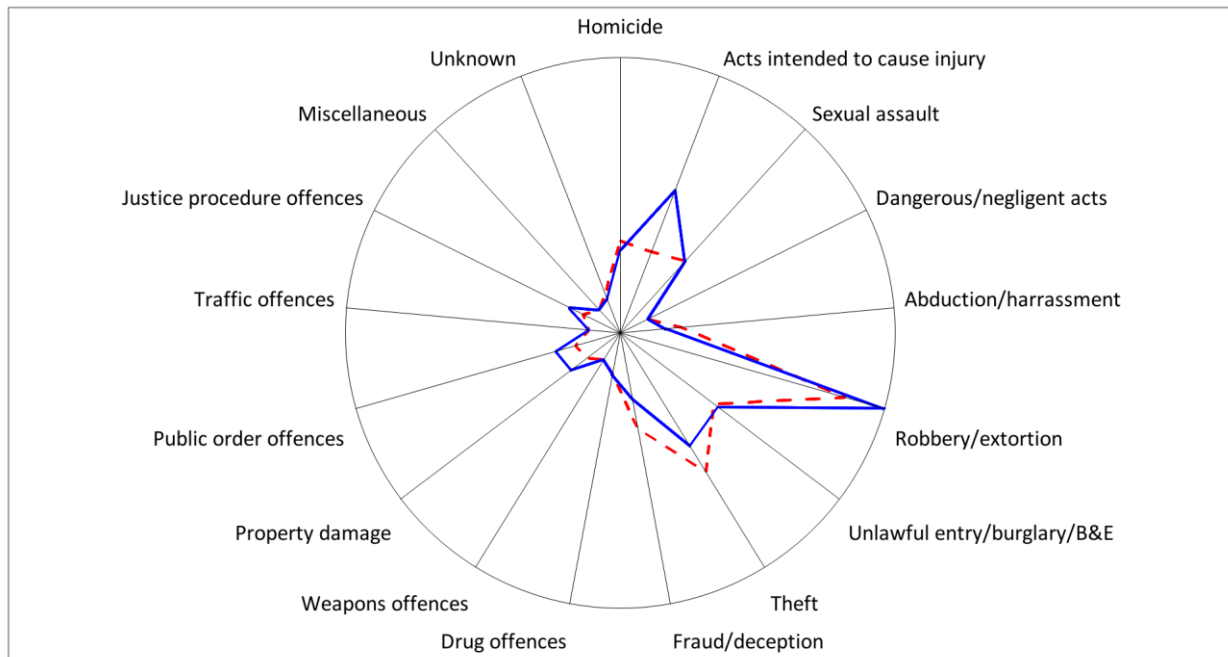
Homicide
Acts intended to cause injury
Sexual assault
Dangerous/negligent acts
Abduction/harrassment
Robbery/extortion
Unlawful entry/burglary/B&E
Theft
Fraud/deception
Drug offences
Weapons offences
Property damage
Public order offences
Traffic offences
Justice procedure offences
Miscellaneous
Unknown